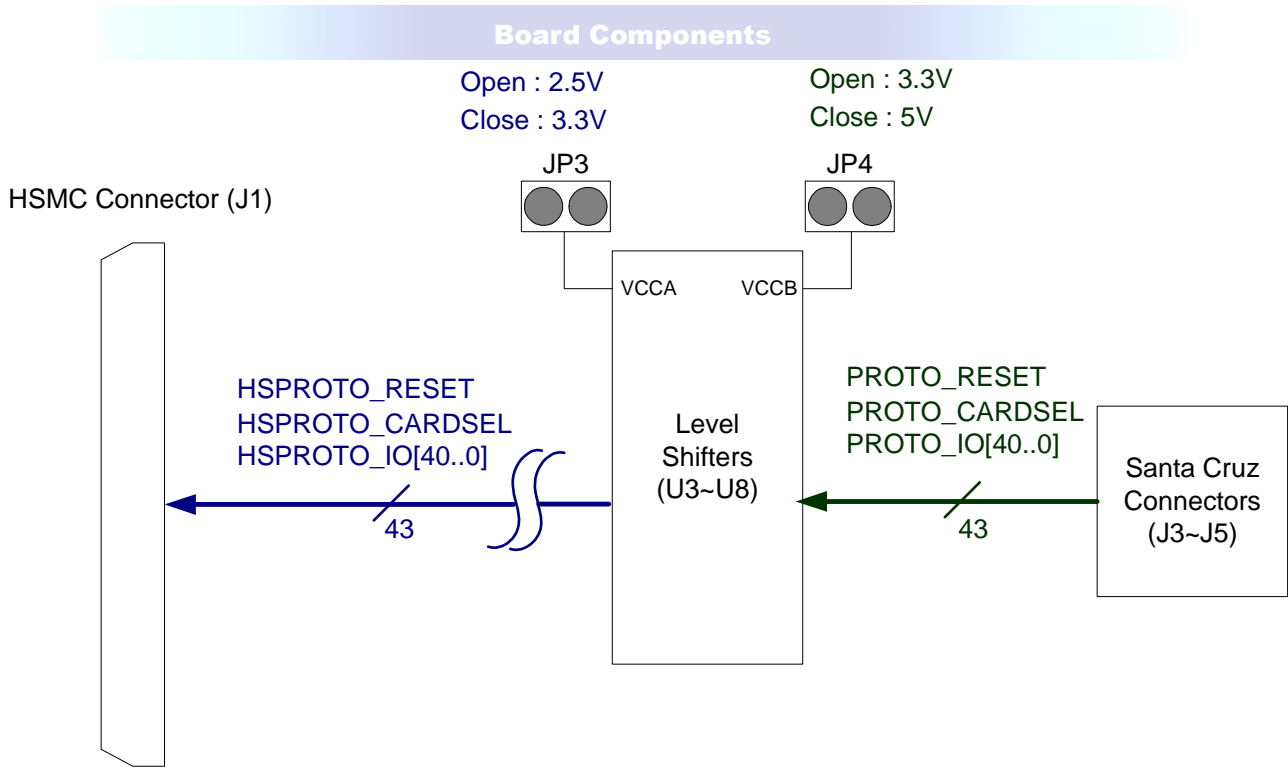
Board Components

Open : 2.5V
Close : 3.3V

Open : 3.3V
Close : 5V

JP3

JP4

HSMC Connector (J1)

VCCA

VCCB

HSPROTO_RESET
HSPROTO_CARDSEL
HSPROTO_IO[40..0]

43

Level Shifters (U3~U8)

PROTO_RESET
PROTO_CARDSEL
PROTO_IO[40..0]

43

Santa Cruz Connectors (J3~J5)